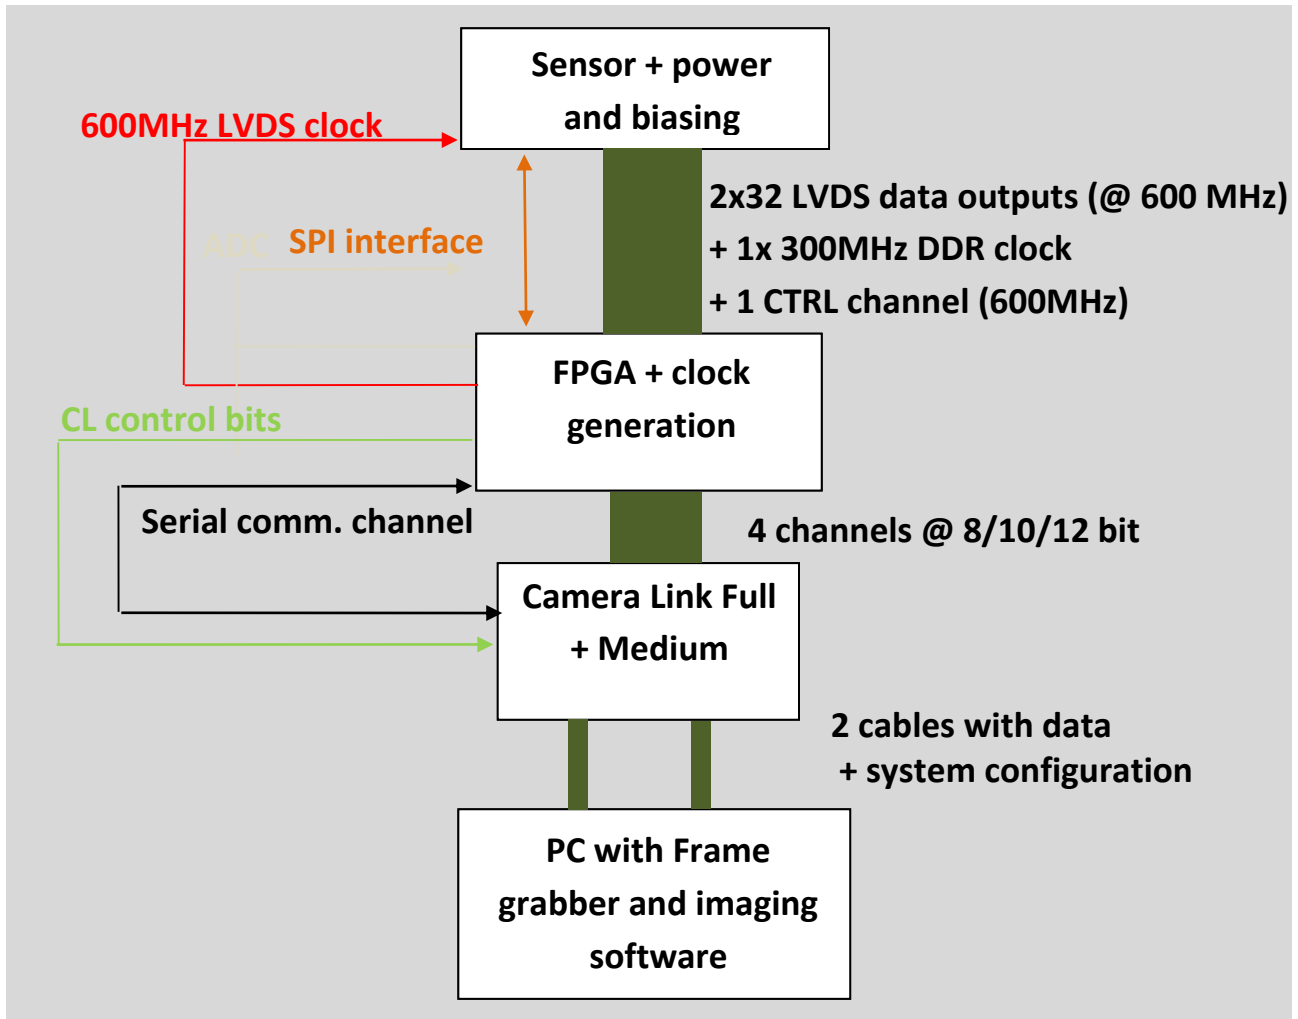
Sensor + power and biasing

600MHz LVDS clock

ADC SPI interface

2x32 LVDS data outputs (@ 600 MHz)
+ 1x 300MHz DDR clock
+ 1 CTRL channel (600MHz)

FPGA + clock generation

CL control bits

Serial comm. channel

4 channels @ 8/10/12 bit

Camera Link Full + Medium

2 cables with data
+ system configuration

PC with Frame grabber and imaging software